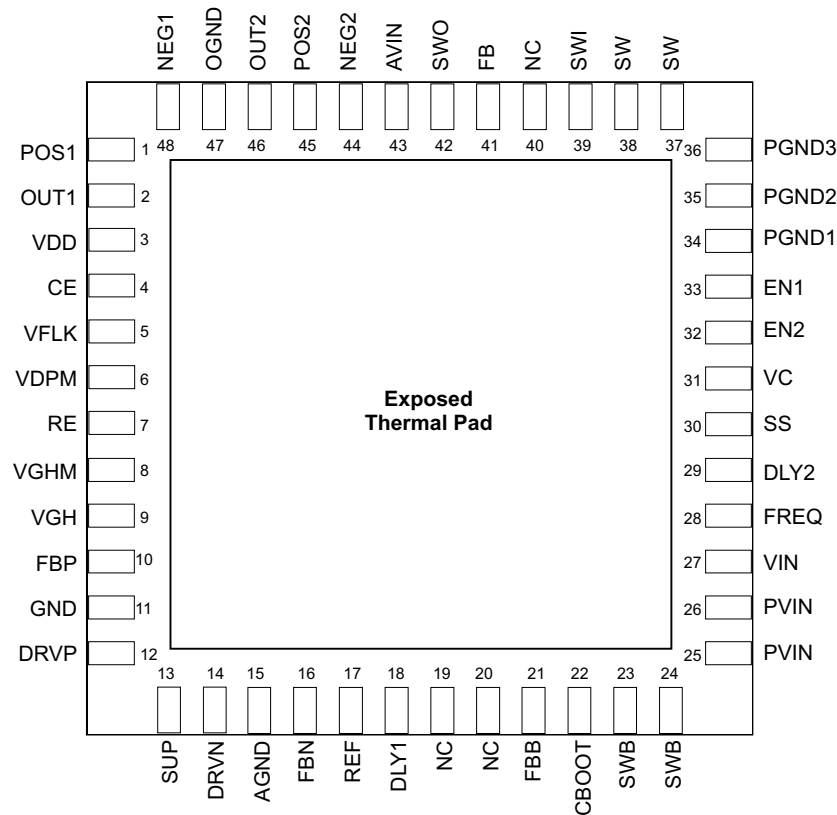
NEG1 OGND OUT2 POS2 NEG2 AVIN SWO FB NC SWI SW SW

48 47 46 45 44 43 42 41 40 39 38 37

POS1 1
OUT1 2
VDD 3
CE 4
VFLK 5
VDPM 6
RE 7
VGHM 8
VGH 9
FBP 10
GND 11
DRVP 12

36 PGND3
35 PGND2
34 PGND1
33 EN1
32 EN2
31 VC
30 SS
29 DLY2
28 FREQ
27 VIN
26 PVIN
25 PVIN

Exposed
Thermal Pad

13 14 15 16 17 18 19 20 21 22 23 24

SUP DRVN AGND FBN REF DLY1 NC NC FBB CBOOT SWB SWB